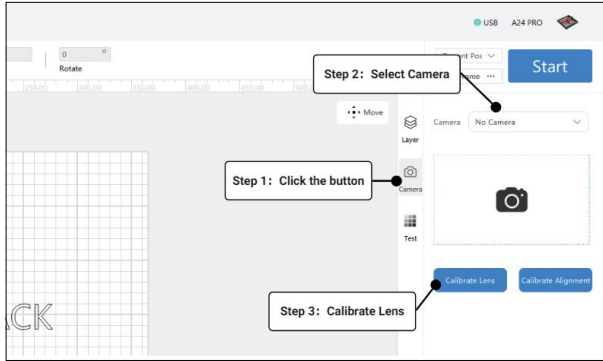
USB A24 PRO

0 °
Rotate

250.00 300.00 350.00 400.00 450.00 500.00

Current Pos
Demo •••

Start

Step 2: Select Camera

Move

Layer

Camera No Camera

Step 1: Click the button

Camera

Test

ACK

Calibrate Lens

Calibrate Alignment

Step 3: Calibrate Lens